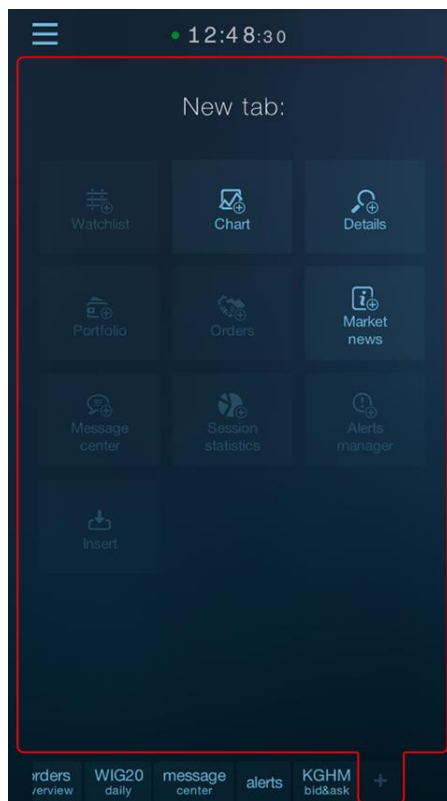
12:48:30

New tab:

Watchlist

Chart

Details

Portfolio

Orders

Market news

Message center

Session statistics

Alerts manager

Insert

rders verview

WIG20 daily

message center

alerts

KGHM bid&ask

+